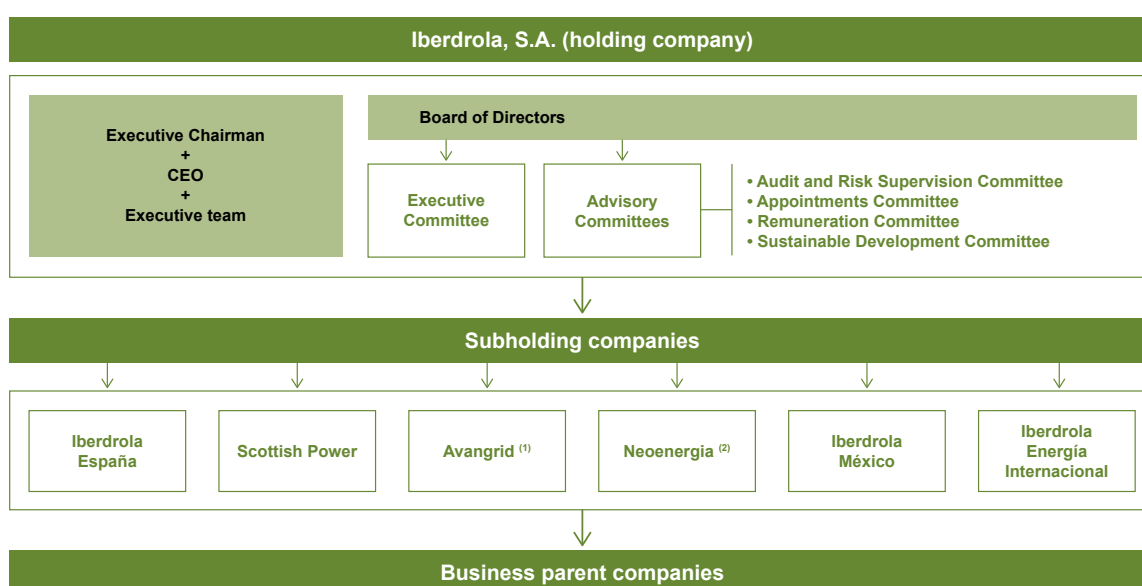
Iberdrola, S.A. (holding company)

Executive Chairman
+
CEO
+
Executive team

Board of Directors

Executive Committee

Advisory Committees

• Audit and Risk Supervision Committee
• Appointments Committee
• Remuneration Committee
• Sustainable Development Committee

Subholding companies

Iberdrola España

Scottish Power

Avangrid $^{(1)}$

Neoenergia $^{(2)}$

Iberdrola México

Iberdrola Energía Internacional

Business parent companies